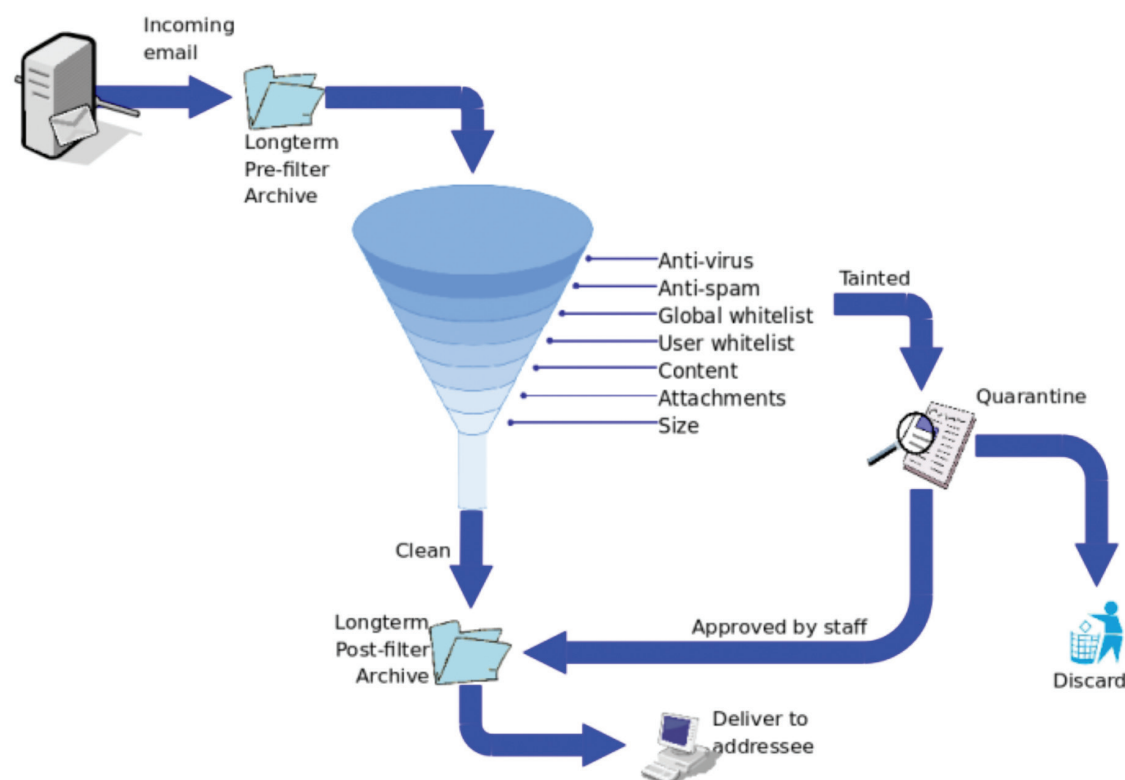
Incoming email

Longterm Pre-filter Archive

Anti-virus
Anti-spam
Global whitelist
User whitelist
Content
Attachments
Size

Tainted

Quarantine

Clean

Approved by staff

Longterm Post-filter Archive

Discard

Deliver to addressee